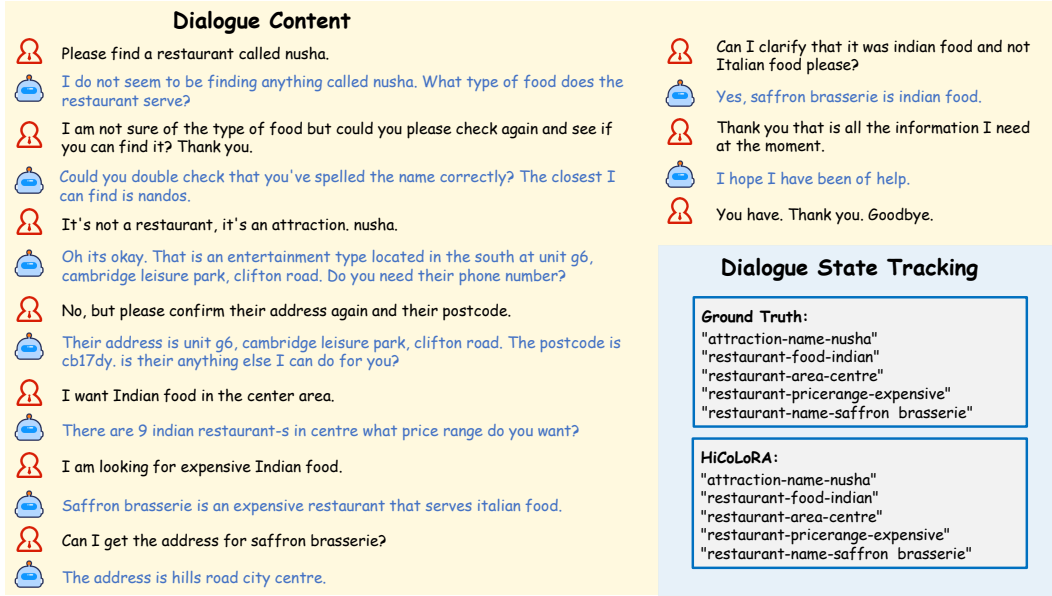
Dialogue Content

Please find a restaurant called nusha.

I do not seem to be finding anything called nusha. What type of food does the restaurant serve?

I am not sure of the type of food but could you please check again and see if you can find it? Thank you.

Could you double check that you've spelled the name correctly? The closest I can find is nandos.

It's not a restaurant, it's an attraction. nusha.

Oh its okay. That is an entertainment type located in the south at unit g6, cambridge leisure park, clifton road. Do you need their phone number?

No, but please confirm their address again and their postcode.

Their address is unit g6, cambridge leisure park, clifton road. The postcode is cb17dy. is their anything else I can do for you?

I want Indian food in the center area.

There are 9 indian restaurant-s in centre what price range do you want?

I am looking for expensive Indian food.

Saffron brasserie is an expensive restaurant that serves italian food.

Can I get the address for saffron brasserie?

The address is hills road city centre.

Can I clarify that it was indian food and not Italian food please?

Yes, saffron brasserie is indian food.

Thank you that is all the information I need at the moment.

I hope I have been of help.

You have. Thank you. Goodbye.

Dialogue State Tracking

Ground Truth:
"attraction-name-nusha"
"restaurant-food-indian"
"restaurant-area-centre"
"restaurant-pricerange-expensive"
"restaurant-name-saffron brasserie"

HiCoLoRA:
"attraction-name-nusha"
"restaurant-food-indian"
"restaurant-area-centre"
"restaurant-pricerange-expensive"
"restaurant-name-saffron brasserie"